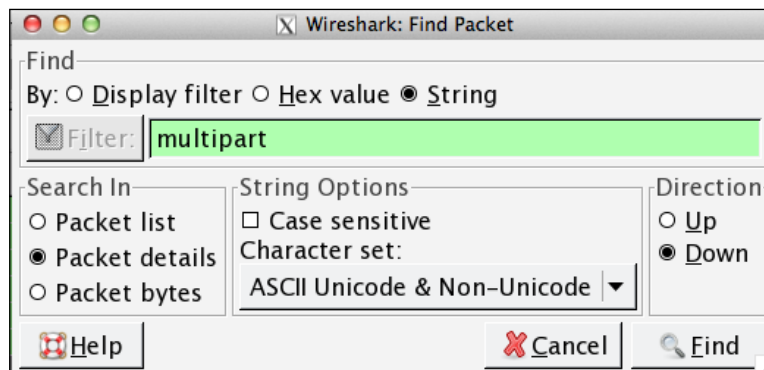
Wireshark: Find Packet

Find
By: ○ Display filter ○ Hex value ● String
Filter: multipart

Search In
○ Packet list
● Packet details
○ Packet bytes

String Options
☐ Case sensitive
Character set:
ASCII Unicode & Non-Unicode

Direction
○ Up
● Down

Help
Cancel
Find